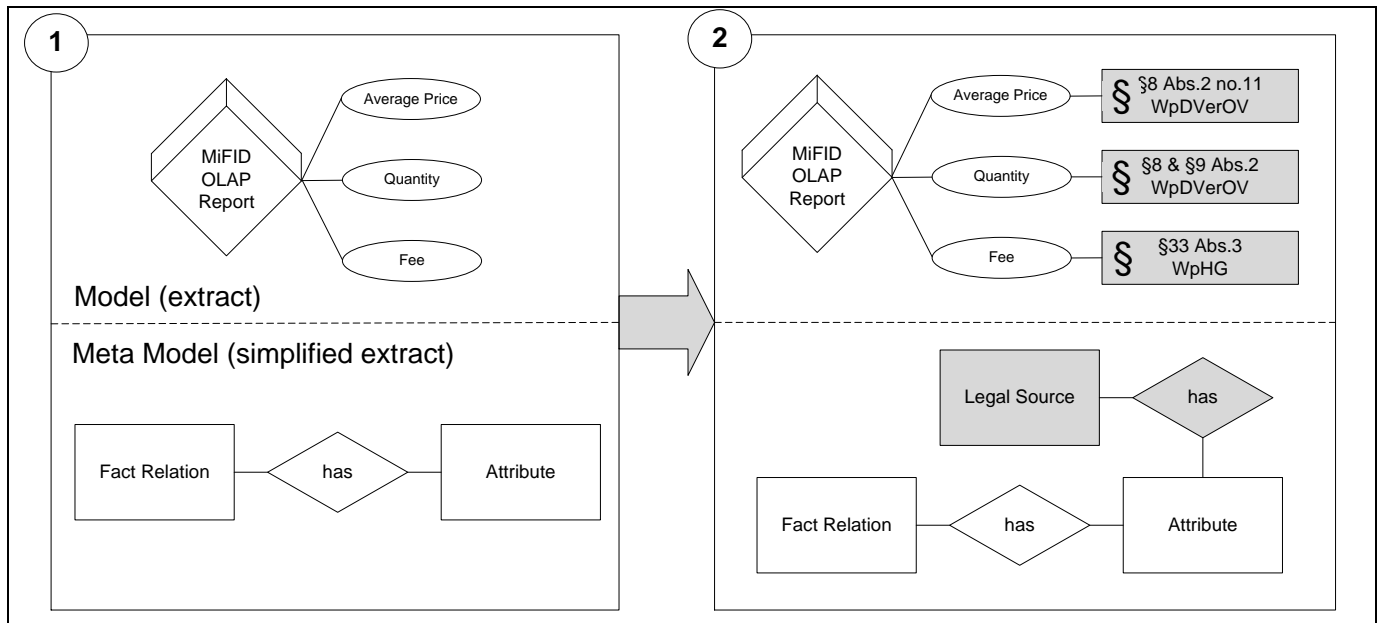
1

MiFID OLAP Report

Average Price

Quantity

Fee

Model (extract)

Meta Model (simplified extract)

Fact Relation

has

Attribute

2

MiFID OLAP Report

Average Price

§ §8 Abs.2 no.11 WpDVerOV

Quantity

§ §8 & §9 Abs.2 WpDVerOV

Fee

§ §33 Abs.3 WpHG

Legal Source

has

Fact Relation

has

Attribute